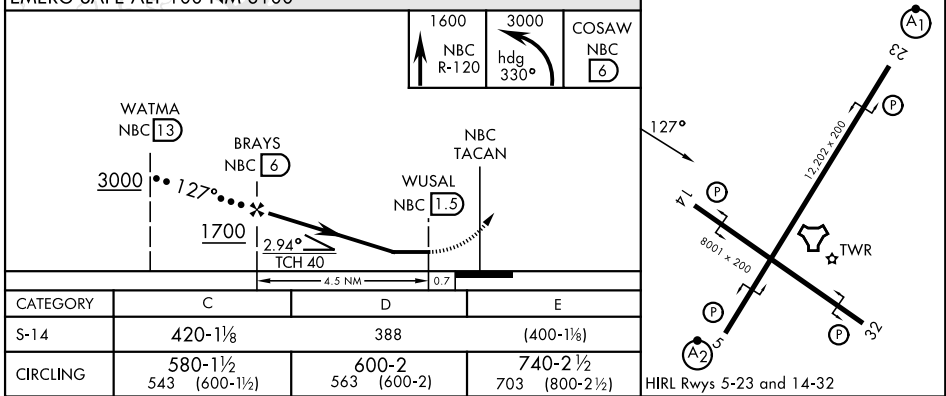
EMERG SAFE ALT 100 NM 3100

1600 NBC R-120

3000 hdg 330°

COSAW NBC 6

WATMA NBC 13

BRAYS NBC 6

NBC TACAN

3000 127°

WUSAL NBC 1.5

1700

2.94° TCH 40

4.5 NM

0.7

| CATEGORY | C | D | E |
|---|---|---|---|
| S-14 | 420-1⅛ | 388 | (400-1⅛) |
| CIRCLING | 580-1½ 543 (600-1½) | 600-2 563 (600-2) | 740-2½ 703 (800-2½) |

A1

23

P

127°

12,202 x 200

14

P

8001 x 200

TWR

P

P

32

A2

5

HIRL Rwys 5-23 and 14-32